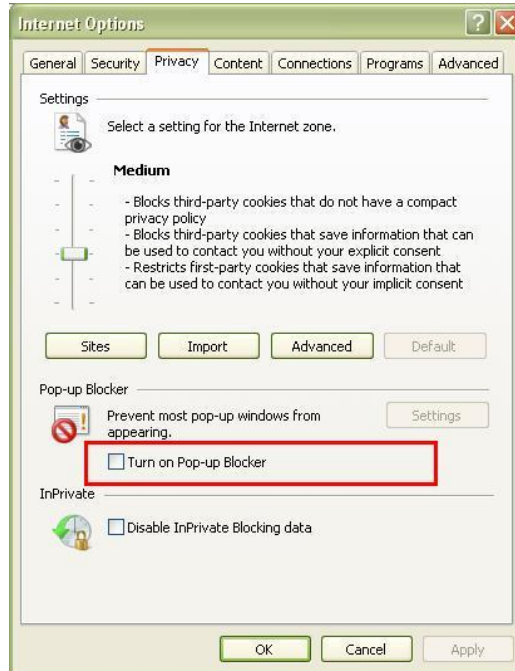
Internet Options

?

General | Security | Privacy | Content | Connections | Programs | Advanced

Settings

Select a setting for the Internet zone.

Medium

- Blocks third-party cookies that do not have a compact privacy policy
- Blocks third-party cookies that save information that can be used to contact you without your explicit consent
- Restricts first-party cookies that save information that can be used to contact you without your implicit consent

Sites | Import | Advanced | Default

Pop-up Blocker

Prevent most pop-up windows from appearing.

Settings

Turn on Pop-up Blocker

InPrivate

Disable InPrivate Blocking data

OK | Cancel | Apply